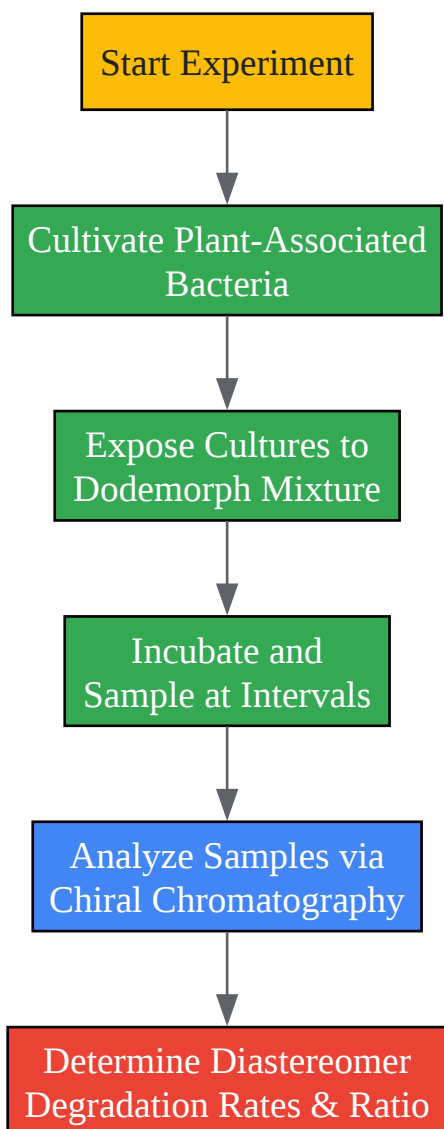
Start Experiment

Cultivate Plant-Associated Bacteria

Expose Cultures to Dodemorph Mixture

Incubate and Sample at Intervals

Analyze Samples via Chiral Chromatography

Determine Diastereomer Degradation Rates & Ratio